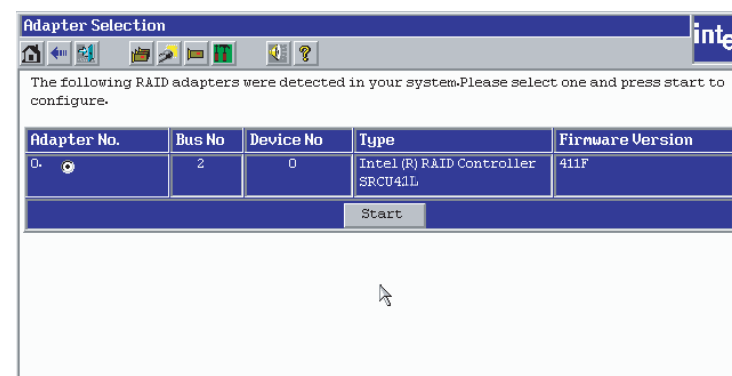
Adapter Selection

inte

The following RAID adapters were detected in your system.Please select one and press start to configure.

| Adapter No. | Bus No | Device No | Type | Firmware Version |
|---|---|---|---|---|
| 0. | 2 | 0 | Intel (R) RAID Controller SRCU41L | 411F |

Start